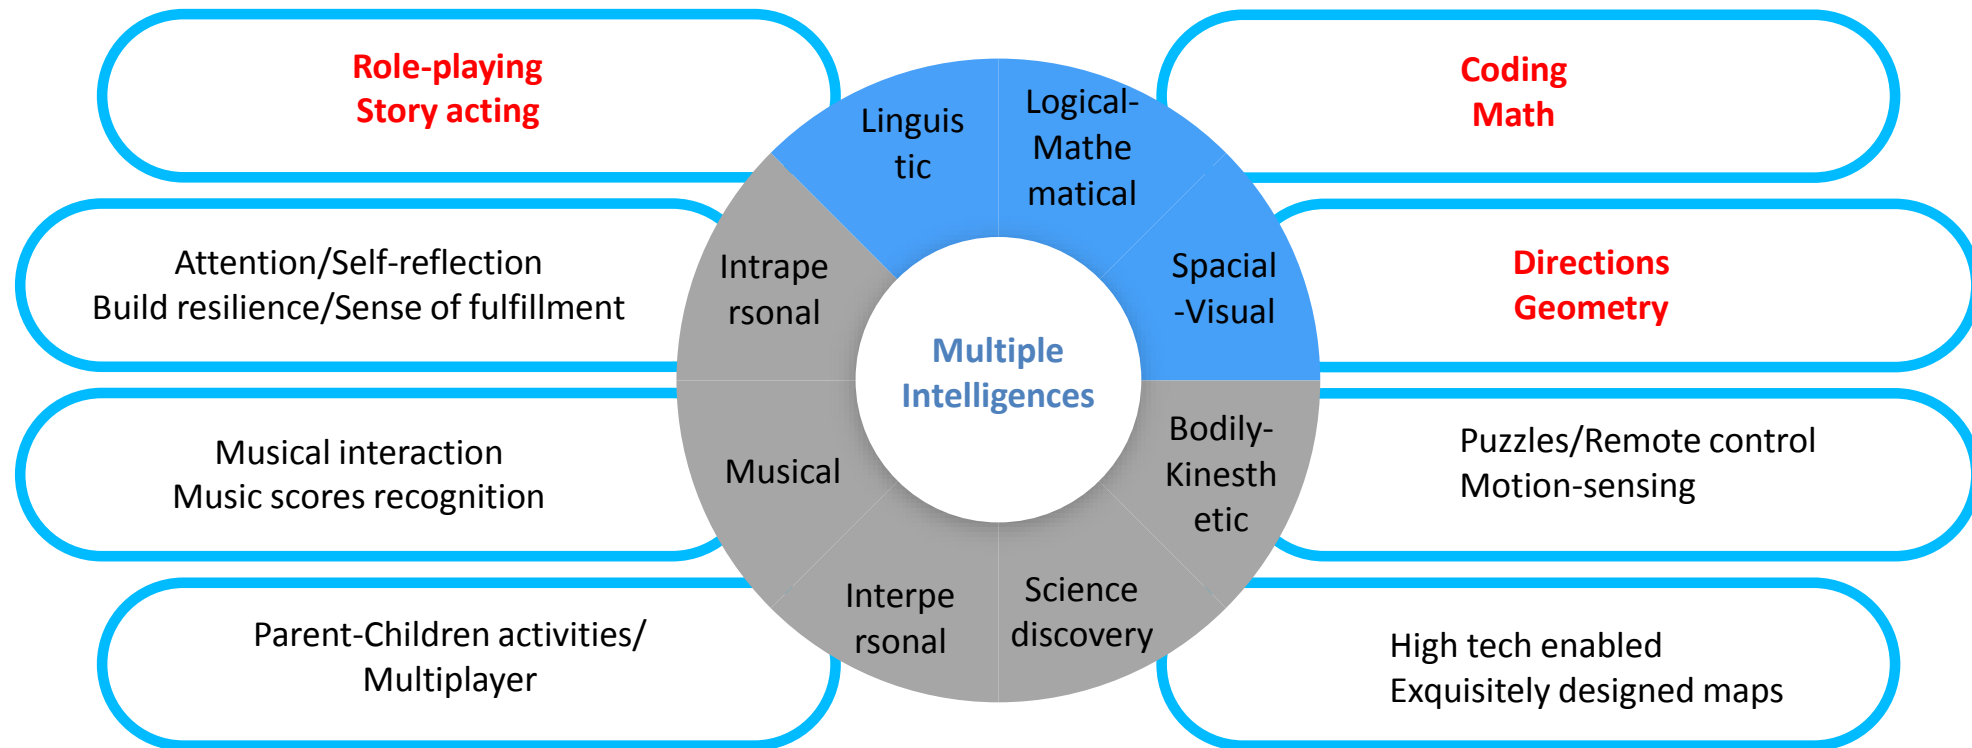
Role-playing
Story acting

Linguistic

Logical-Mathematical

Coding
Math

Attention/Self-reflection
Build resilience/Sense of fulfillment

Intrapersonal

Spacial-Visual

Directions
Geometry

Multiple Intelligences

Musical interaction
Music scores recognition

Musical

Bodily-Kinesthetic

Puzzles/Remote control
Motion-sensing

Parent-Children activities/
Multiplayer

Interpersonal

Science discovery

High tech enabled
Exquisitely designed maps